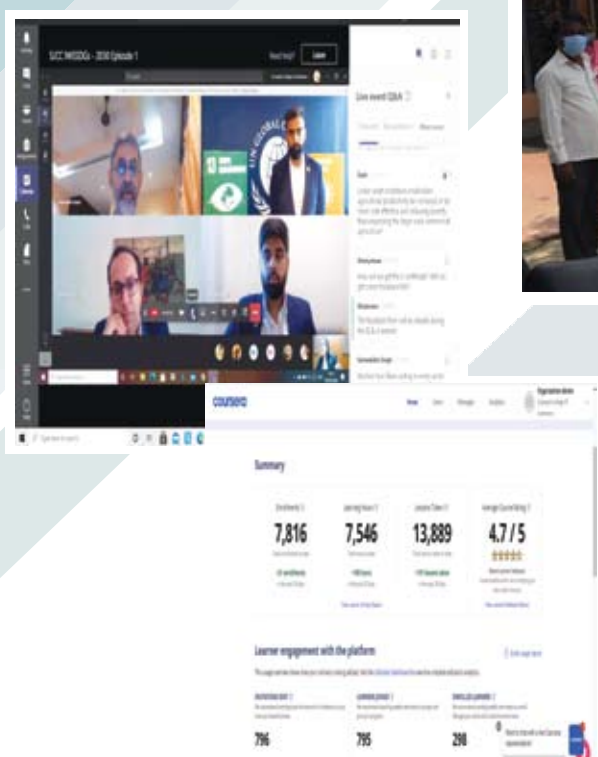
SDG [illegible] - 2030 Episode 1

Leave

Live event Q&A

coursera

Summary

Enrollments

7,816

Learning Hours

7,546

Lessons Taken

13,889

Average Course Rating

4.7 / 5

Learner engagement with the platform

796

795

298